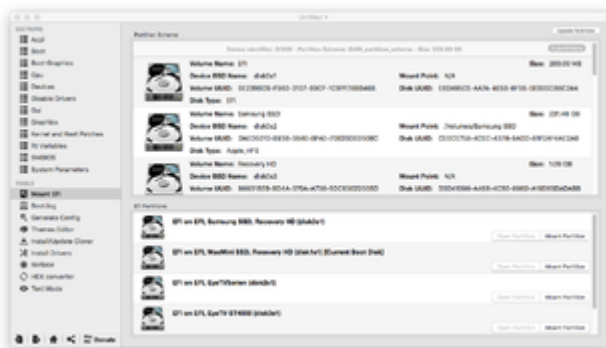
Clover Configurator

SECTIONS
Acpi
Boot
Boot Graphics
Cpu
Devices
Disable Drivers
Gui
Graphics
Kernel and Kext Patches
Rt Variables
SMBIOS
System Parameters

TOOLS
Mount EFI
Boot.log
Generate Config
Themes Editor
Install/Update Clover
Install Drivers
NVRAM
HEX converter
Text Mode

Donate

Partition Scheme

Update Partition

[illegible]

Volume Name: EFI
Device BSD Name: disk0s1
Volume UUID: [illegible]
Disk Type: EFI
Size: 209.00 MB
Mount Point: N/A
Disk UUID: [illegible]

Volume Name: Samsung SSD
Device BSD Name: disk0s2
Volume UUID: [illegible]
Disk Type: Apple_HFS
Size: 231.49 GB
Mount Point: /Volumes/Samsung SSD
Disk UUID: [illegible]

Volume Name: Recovery HD
Device BSD Name: disk0s3
Volume UUID: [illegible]
Size: 1.09 GB
Mount Point: N/A
Disk UUID: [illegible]

EFI Partitions

EFI on EFI, Samsung SSD, Recovery HD (disk0s1)
Open Partition
Mount Partition

EFI on EFI, MacMini SSD, Recovery HD (disk1s1) [Current Boot Disk]

EFI on EFI, EyeTVSerien (disk2s1)

EFI on EFI, EyeTV ST4000 (disk3s1)
Open Partition
Mount Partition